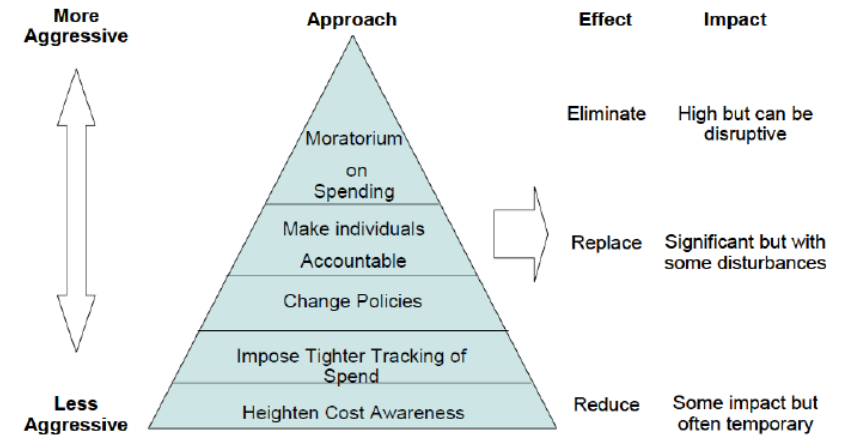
More Aggressive

Less Aggressive

Approach

Moratorium on Spending

Make individuals Accountable

Change Policies

Impose Tighter Tracking of Spend

Heighten Cost Awareness

| Effect | Impact |
|---|---|
| Eliminate | High but can be disruptive |
| Replace | Significant but with some disturbances |
| Reduce | Some impact but often temporary |